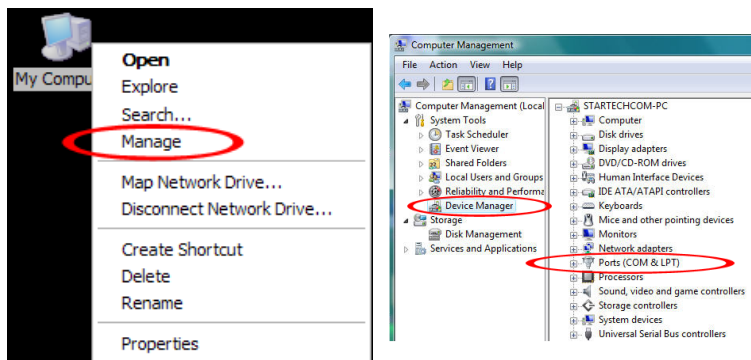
My Compu

Open
Explore
Search...
Manage

Map Network Drive...
Disconnect Network Drive...

Create Shortcut
Delete
Rename

Properties

Computer Management

File Action View Help

Computer Management (Local
System Tools
Task Scheduler
Event Viewer
Shared Folders
Local Users and Groups
Reliability and Performa
Device Manager
Storage
Disk Management
Services and Applications

STARTECHCOM-PC
Computer
Disk drives
Display adapters
DVD/CD-ROM drives
Human Interface Devices
IDE ATA/ATAPI controllers
Keyboards
Mice and other pointing devices
Monitors
Network adapters
Ports (COM & LPT)
Processors
Sound, video and game controllers
Storage controllers
System devices
Universal Serial Bus controllers